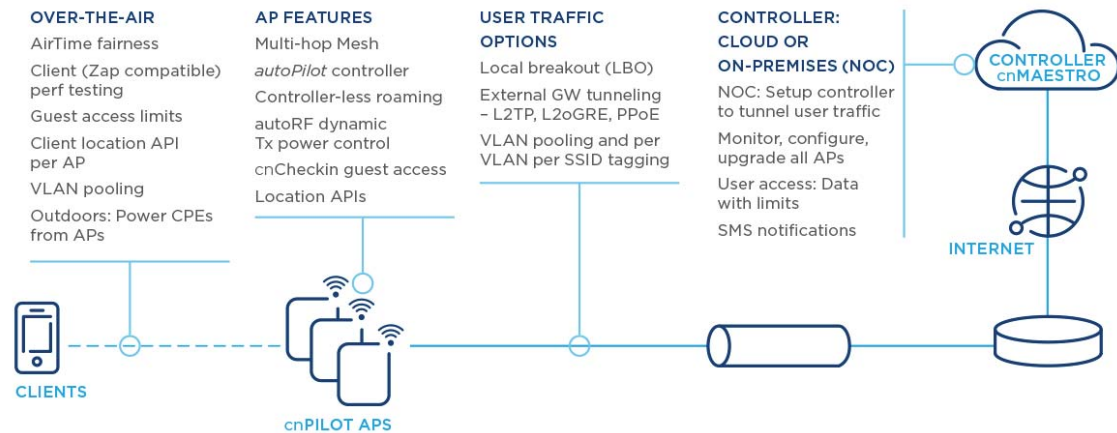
OVER-THE-AIR

AirTime fairness

Client (Zap compatible) perf testing

Guest access limits

Client location API per AP

VLAN pooling

Outdoors: Power CPEs from APs

AP FEATURES

Multi-hop Mesh

autoPilot controller

Controller-less roaming

autoRF dynamic Tx power control

cnCheckin guest access

Location APIs

USER TRAFFIC OPTIONS

Local breakout (LBO)

External GW tunneling – L2TP, L2oGRE, PPoE

VLAN pooling and per VLAN per SSID tagging

CONTROLLER: CLOUD OR ON-PREMISES (NOC)

NOC: Setup controller to tunnel user traffic

Monitor, configure, upgrade all APs

User access: Data with limits

SMS notifications

CONTROLLER cnMAESTRO

INTERNET

CLIENTS

cnPILOT APS